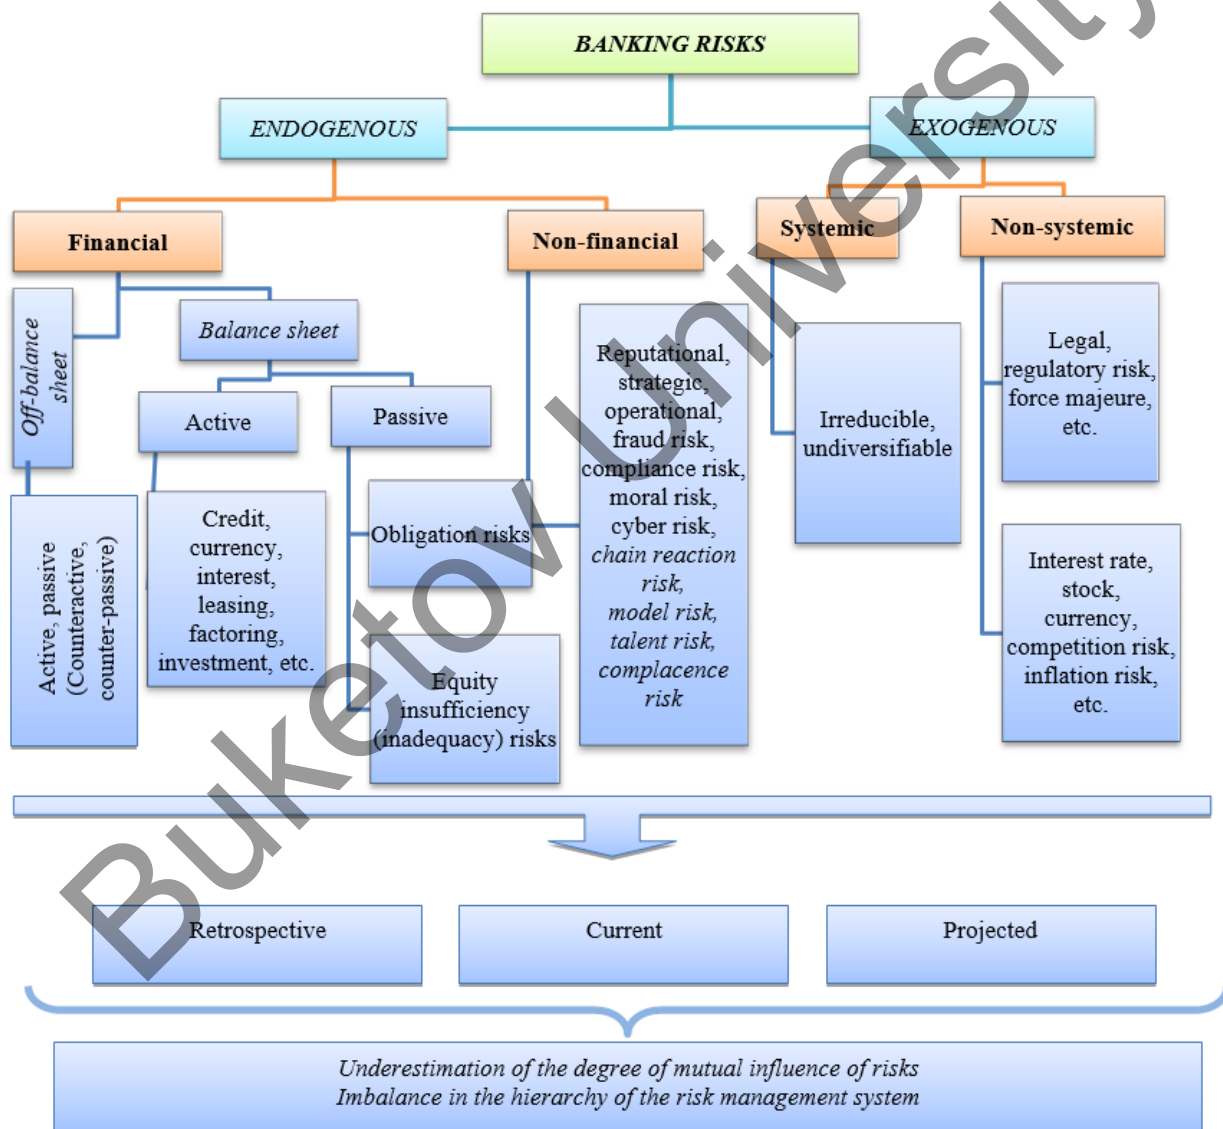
BANKING RISKS

ENDOGENOUS

EXOGENOUS

Financial

Non-financial

Systemic

Non-systemic

Off-balance sheet

Balance sheet

Active

Passive

Active, passive (Counteractive, counter-passive)

Credit, currency, interest, leasing, factoring, investment, etc.

Obligation risks

Equity insufficiency (inadequacy) risks

Reputational, strategic, operational, fraud risk, compliance risk, moral risk, cyber risk, chain reaction risk, model risk, talent risk, complacence risk

Irreducible, undiversifiable

Legal, regulatory risk, force majeure, etc.

Interest rate, stock, currency, competition risk, inflation risk, etc.

Retrospective

Current

Projected

Underestimation of the degree of mutual influence of risks
Imbalance in the hierarchy of the risk management system

Buketov University